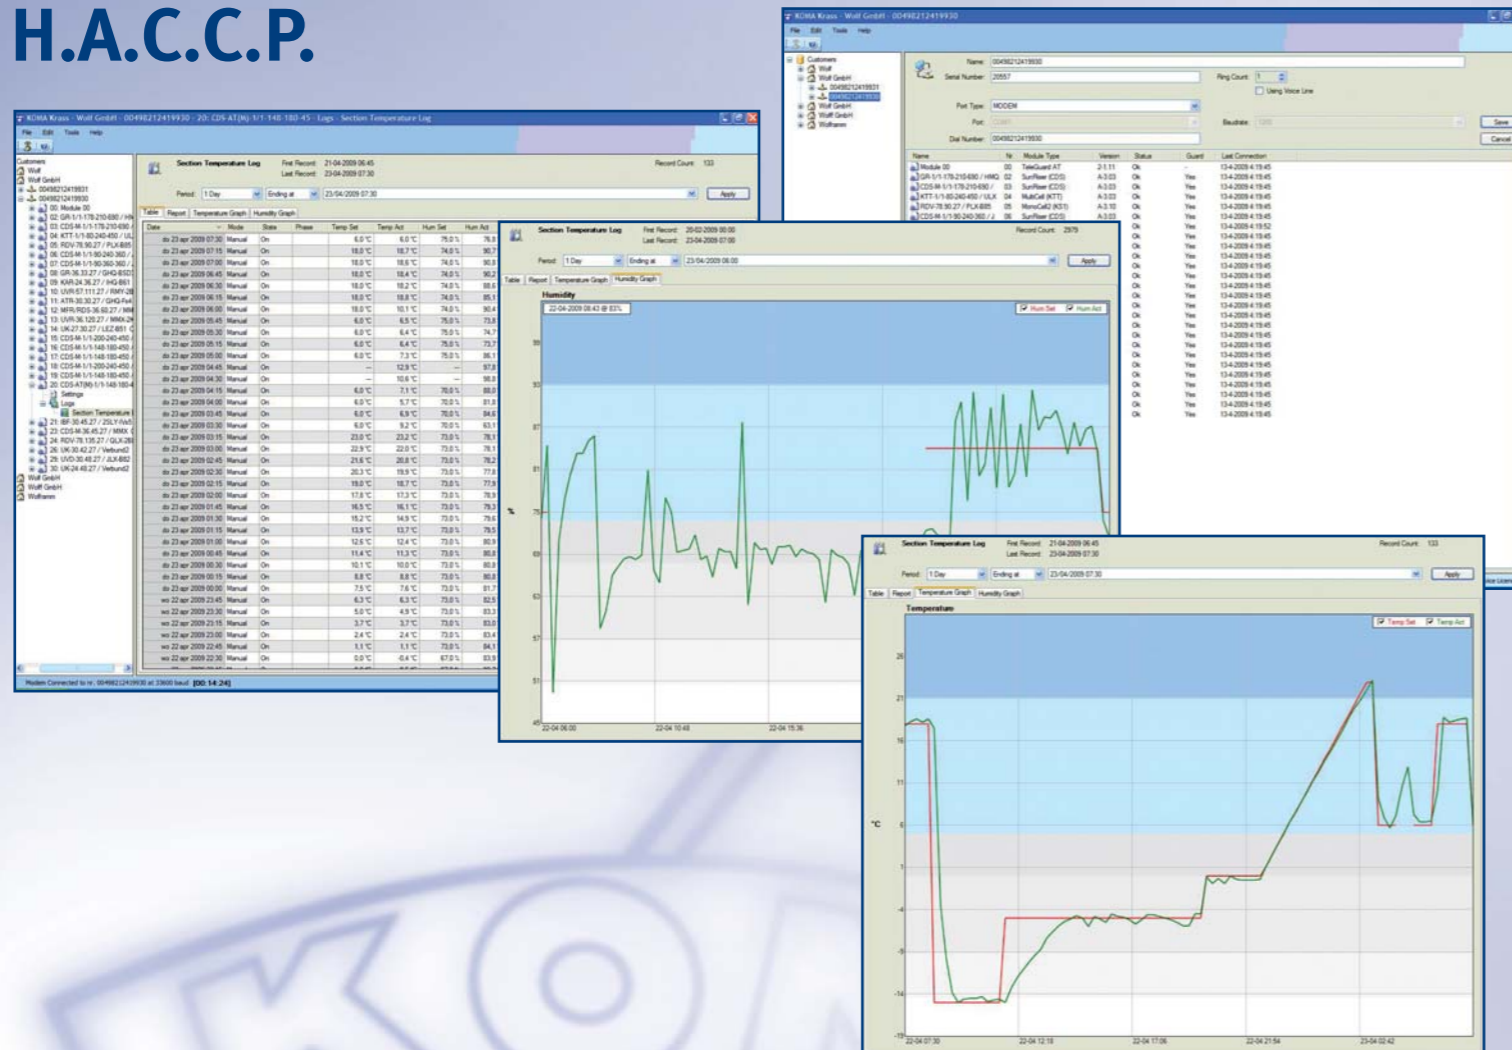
H.A.C.C.P.

KOMA Krass - Wolf GmbH - 00498212419930
File Edit Tools Help
Customers
Name 00498212419930
Serial Number 20557
Ring Count 1
Using Voice Line
Port Type MODEM
Port
Baudrate
Save
Cancel
Dial Number 00498212419930

| Name | Nr | Module Type | Version | Status | Guard | Last Connection |
|---|---|---|---|---|---|---|
| Module 00 | 00 | TeleGuard AT | 2.1.11 | Ok | | 13-4-2009 4:19:45 |
| GR-1/1-178-210-690 / HMQ | 02 | SunFlow (CDS) | A.3.03 | Ok | Yes | 13-4-2009 4:19:45 |
| CDS-M-1/1-178-210-690 / | 03 | SunFlow (CDS) | A.3.03 | Ok | Yes | 13-4-2009 4:19:45 |
| KTT-1/1-80-240-450 / ULK | 04 | MultiCell (KTT) | A.3.03 | Ok | Yes | 13-4-2009 4:19:45 |
| RDV-78.90.27 / PLK-B85 | 05 | MonoCell2 (KS1) | A.3.10 | Ok | Yes | 13-4-2009 4:19:45 |
| CDS-M-1/1-90-240-360 / J | 06 | SunFlow (CDS) | A.3.03 | Ok | Yes | 13-4-2009 4:19:45 |

KOMA Krass - Wolf GmbH - 00498212419930 - 20: CDS-AT(M)-1/1-148-180-45 - Logs - Section Temperature Log
File Edit Tools Help
Section Temperature Log
First Record: 21-04-2009 06:45
Last Record: 23-04-2009 07:30
Record Count: 133
Period: 1 Day
Ending at
23/04/2009 07:30
Apply
Table Report Temperature Graph Humidity Graph

| Date | Mode | State | Phase | Temp Set | Temp Act | Hum Set | Hum Act |
|---|---|---|---|---|---|---|---|
| do 23 apr 2009 07:30 | Manual | On | | 6,0 °C | 6,0 °C | 75,0 % | 76,8 |
| do 23 apr 2009 07:15 | Manual | On | | 18,0 °C | 18,7 °C | 74,0 % | 90,7 |
| do 23 apr 2009 07:00 | Manual | On | | 18,0 °C | 18,6 °C | 74,0 % | 90,8 |

Modem Connected to nr.: 00498212419930 at 33600 baud [00: 14: 24]

Section Temperature Log
First Record: 20-02-2009 00:00
Last Record: 23-04-2009 07:00
Record Count: 2979
Period: 1 Day
Ending at
23/04/2009 06:00
Apply
Table Report Temperature Graph Humidity Graph
Humidity
22-04-2009 08:43 @ 83%
Hum Set
Hum Act
%
22-04 06:00
22-04 10:48
22-04 15:36

Section Temperature Log
First Record: 21-04-2009 06:45
Last Record: 23-04-2009 07:30
Record Count: 133
Period: 1 Day
Ending at
23/04/2009 07:30
Apply
Table Report Temperature Graph Humidity Graph
Temperature
Temp Set
Temp Act
°C
26
21
16
11
6
1
-4
-9
-14
-19
22-04 07:30
22-04 12:18
22-04 17:06
22-04 21:54
23-04 02:42